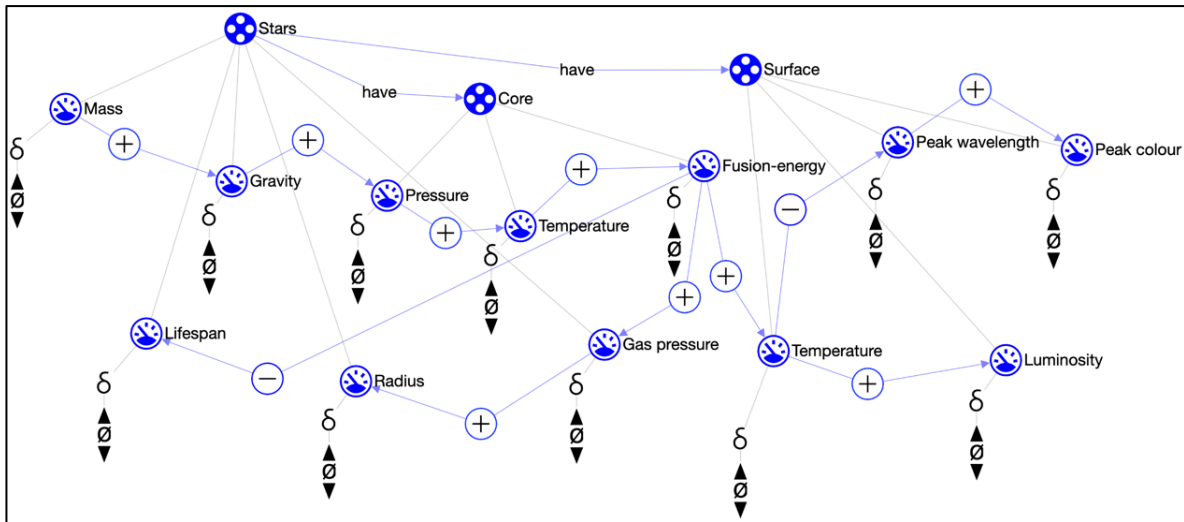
Stars

have

have

Surface

Core

Mass

δ
▲
ø
▼

+

Gravity

δ
▲
ø
▼

+

Pressure

δ
▲
ø
▼

+

Temperature

δ
▲
ø
▼

+

Fusion-energy

δ
▲
ø
▼

+

−

Peak wavelength

δ
▲
ø
▼

Peak colour

δ
▲
ø
▼

Lifespan

δ
▲
ø
▼

−

Radius

δ
▲
ø
▼

+

+

Gas pressure

δ
▲
ø
▼

+

Temperature

δ
▲
ø
▼

+

Luminosity

δ
▲
ø
▼